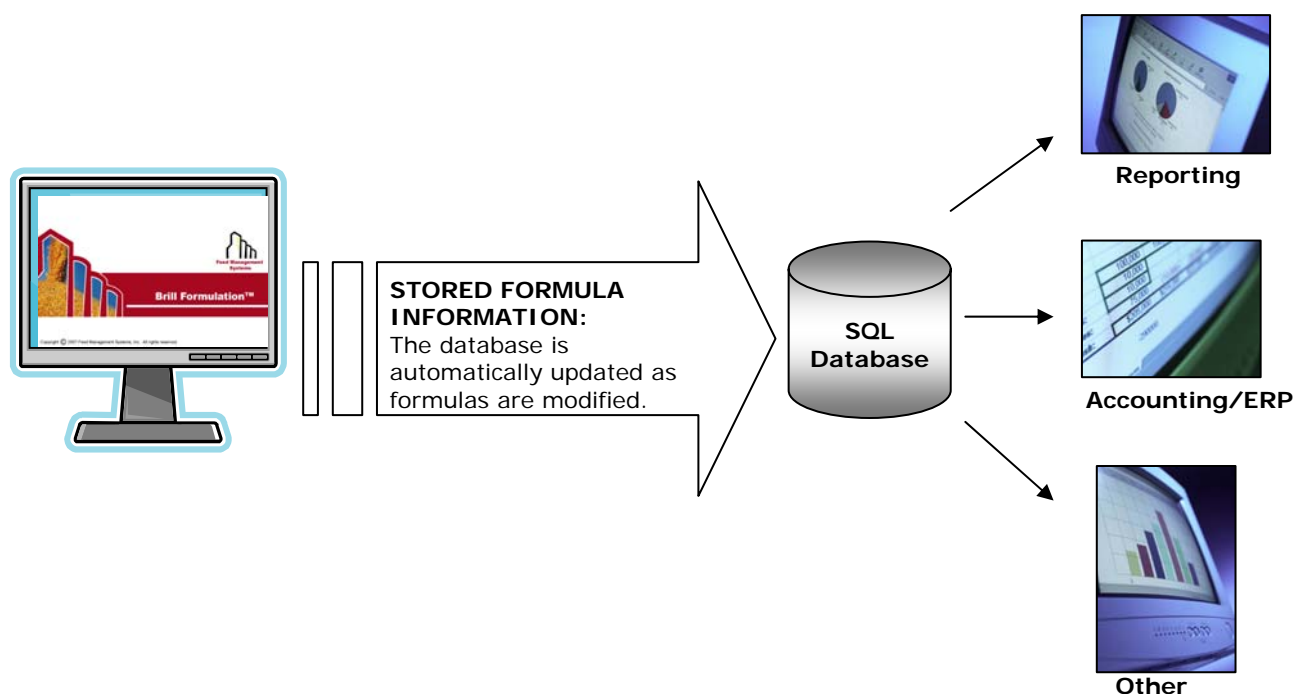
Feed Management Systems

Brill Formulation™

Copyright © 2007 Feed Management Systems, Inc. All rights reserved.

STORED FORMULA INFORMATION:
The database is automatically updated as formulas are modified.

SQL Database

Reporting

Accounting/ERP

Other